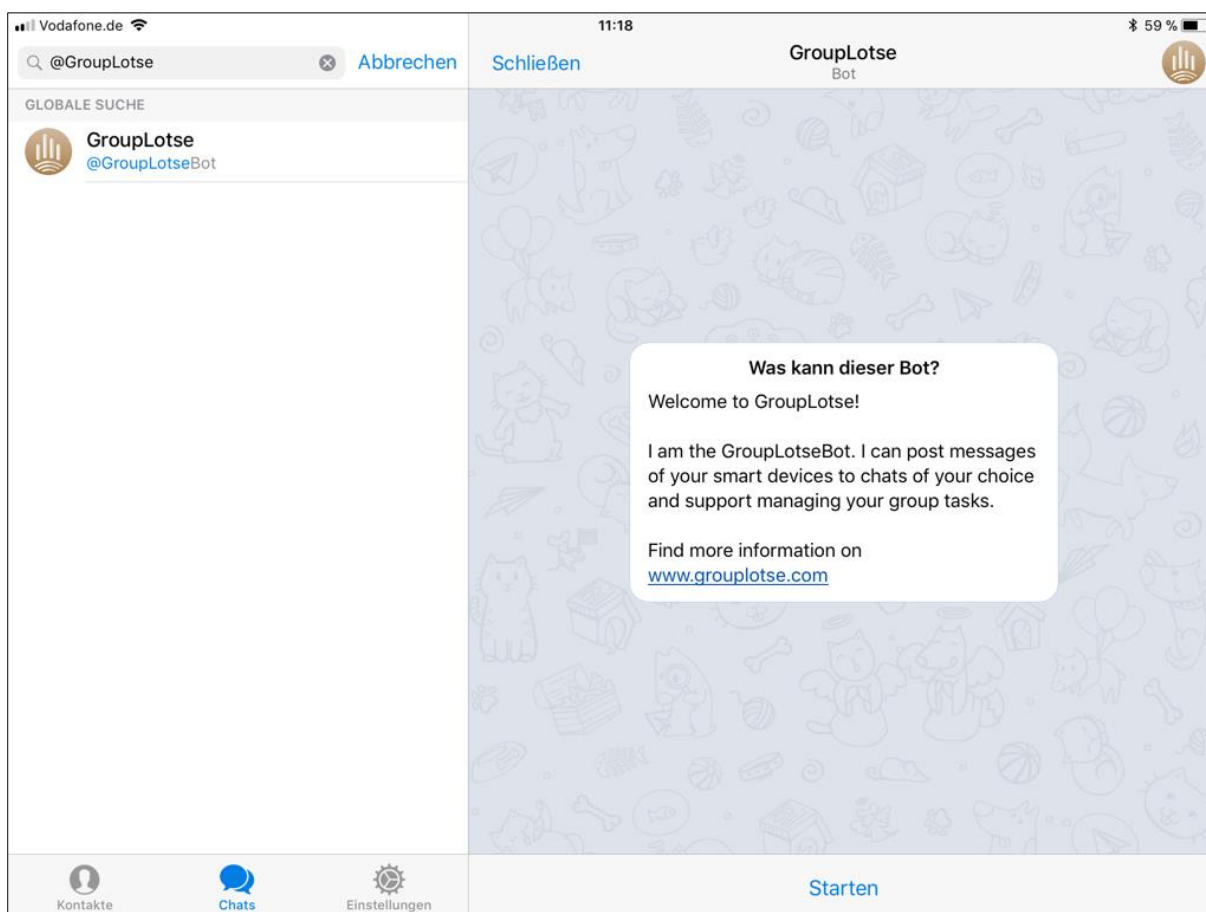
Vodafone.de
11:18
59 %

@GroupLotse
Abbrechen
Schließen
GroupLotse
Bot

GLOBALE SUCHE
GroupLotse
@GroupLotseBot

Was kann dieser Bot?
Welcome to GroupLotse!

I am the GroupLotseBot. I can post messages of your smart devices to chats of your choice and support managing your group tasks.

Find more information on www.grouplotse.com

Kontakte
Chats
Einstellungen
Starten